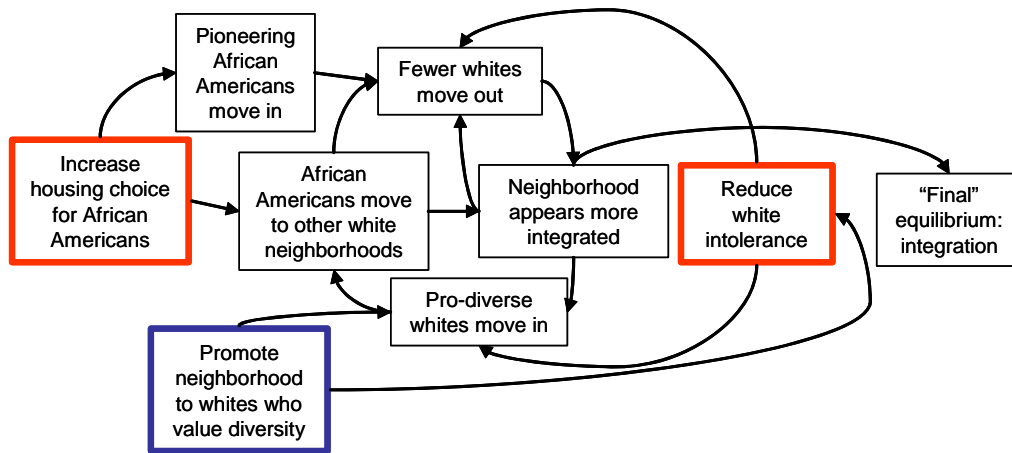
Pioneering African Americans move in

Fewer whites move out

Increase housing choice for African Americans

African Americans move to other white neighborhoods

Neighborhood appears more integrated

Reduce white intolerance

"Final" equilibrium: integration

Pro-diverse whites move in

Promote neighborhood to whites who value diversity